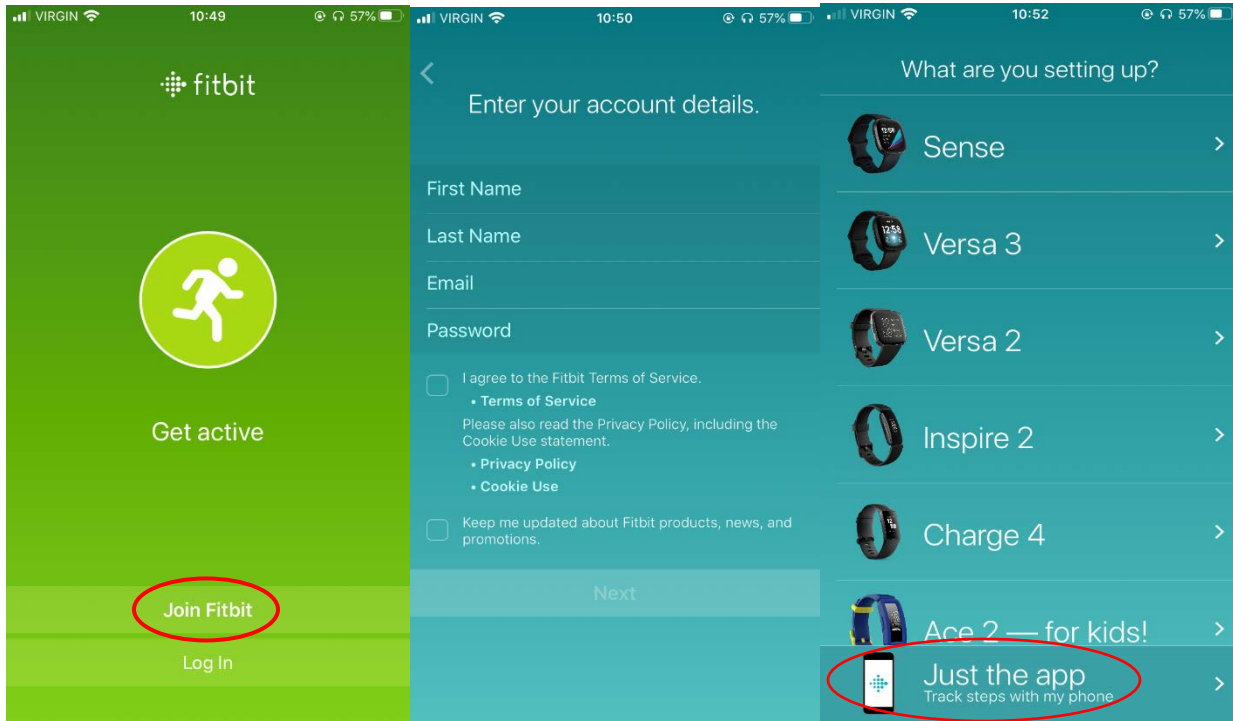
VIRGIN 10:49 57%

fitbit

Get active

Join Fitbit

Log In

VIRGIN 10:50 57%

Enter your account details.

First Name

Last Name

Email

Password

I agree to the Fitbit Terms of Service.

• Terms of Service

Please also read the Privacy Policy, including the Cookie Use statement.

• Privacy Policy

• Cookie Use

Keep me updated about Fitbit products, news, and promotions.

Next

VIRGIN 10:52 57%

What are you setting up?

Sense

Versa 3

Versa 2

Inspire 2

Charge 4

Ace 2 — for kids!

Just the app
Track steps with my phone